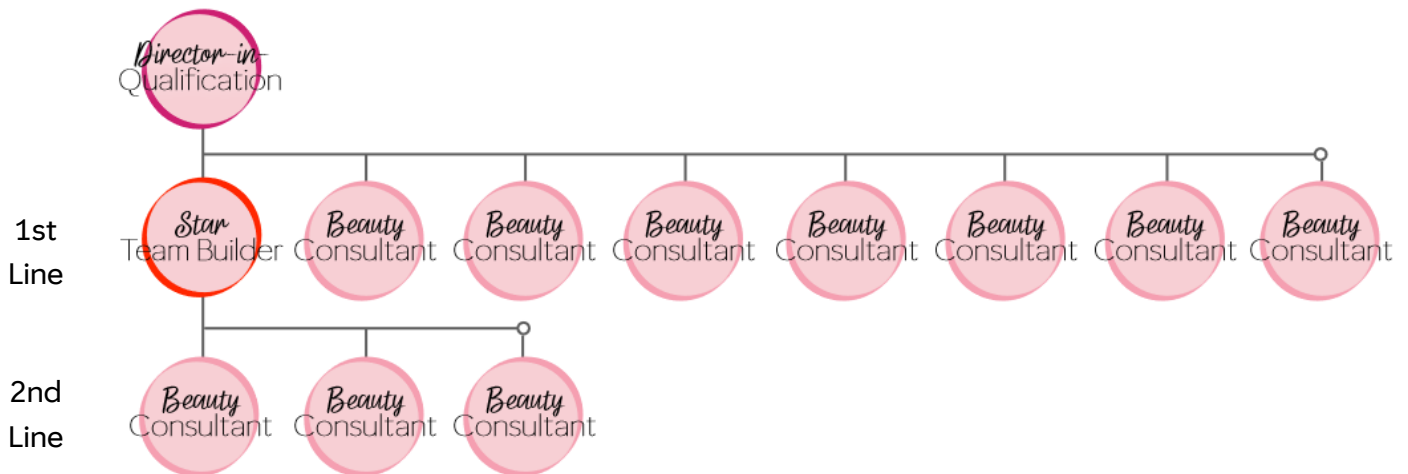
Director-in-Qualification

1st Line

Star Team Builder

Beauty Consultant

Beauty Consultant

Beauty Consultant

Beauty Consultant

Beauty Consultant

Beauty Consultant

Beauty Consultant

2nd Line

Beauty Consultant

Beauty Consultant

Beauty Consultant